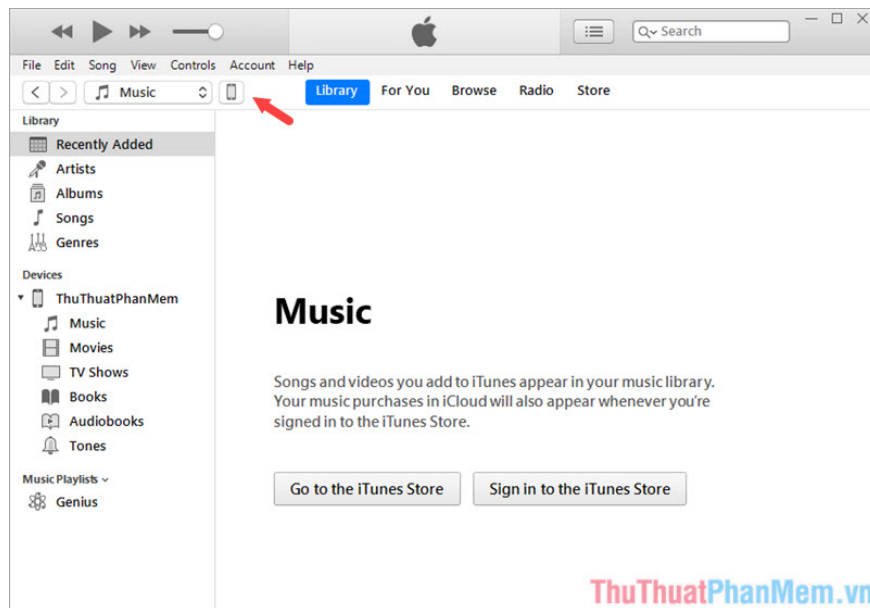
Search

File Edit Song View Controls Account Help

Music

Library For You Browse Radio Store

Library
Recently Added
Artists
Albums
Songs
Genres

Devices
ThuThuatPhanMem
Music
Movies
TV Shows
Books
Audiobooks
Tones

Music Playlists
Genius

Music

Songs and videos you add to iTunes appear in your music library. Your music purchases in iCloud will also appear whenever you're signed in to the iTunes Store.

Go to the iTunes Store

Sign in to the iTunes Store

ThuThuatPhanMem.vn